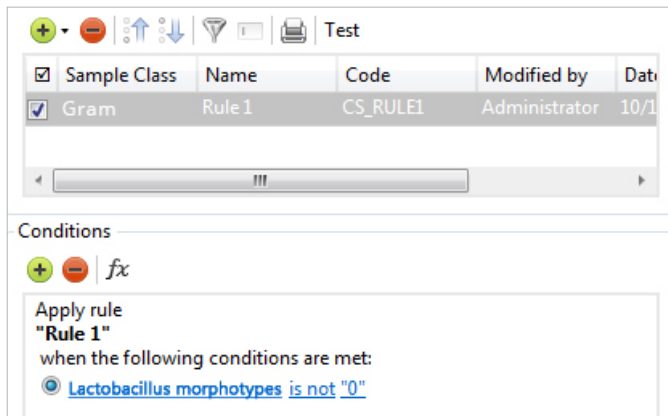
Test

| ☑ | Sample Class | Name | Code | Modified by | Dat |
|---|---|---|---|---|---|
| ☑ | Gram | Rule 1 | CS_RULE1 | Administrator | 10/1 |

Conditions

$fx$

Apply rule
**"Rule 1"**
when the following conditions are met:

Lactobacillus morphotypes is not "0"